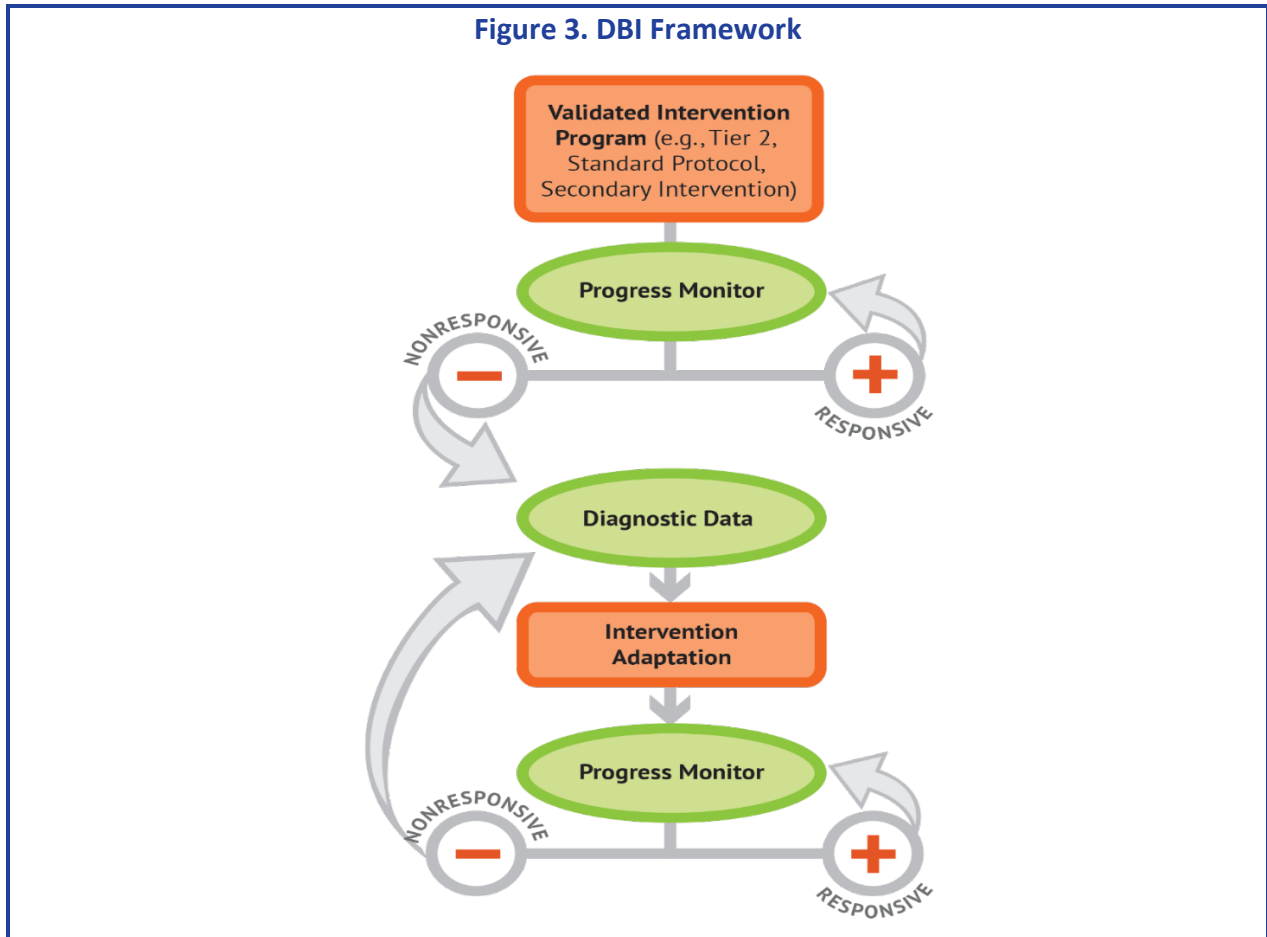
Figure 3. DBI Framework

Validated Intervention Program (e.g., Tier 2, Standard Protocol, Secondary Intervention)

Progress Monitor

NONRESPONSIVE

−

+

RESPONSIVE

Diagnostic Data

Intervention Adaptation

Progress Monitor

NONRESPONSIVE

−

+

RESPONSIVE